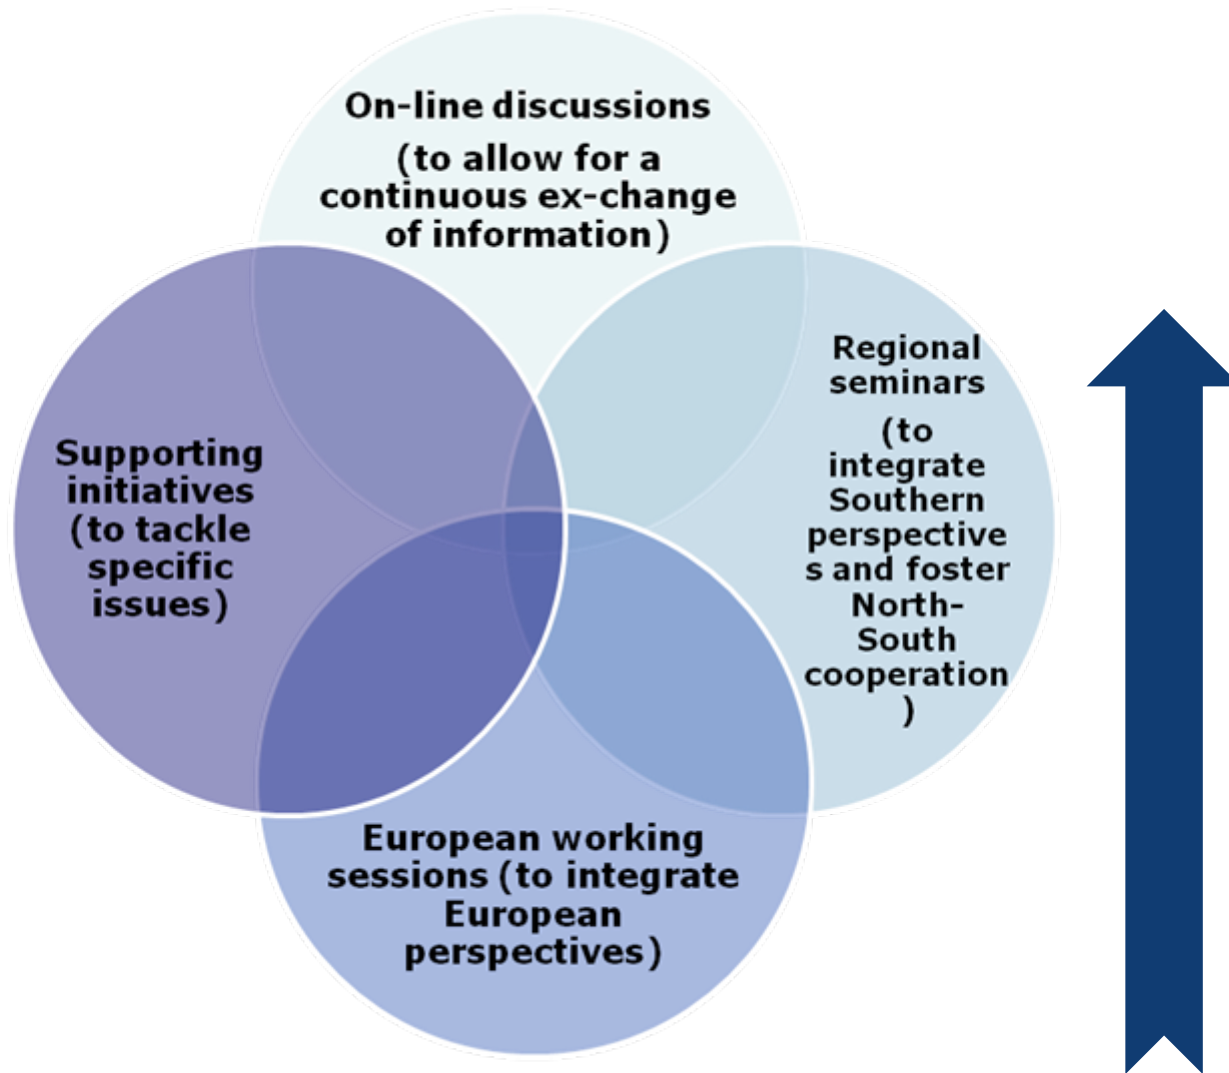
On-line discussions

(to allow for a continuous ex-change of information)

Supporting initiatives (to tackle specific issues)

Regional seminars

(to integrate Southern perspectives and foster North-South cooperation)

European working sessions (to integrate European perspectives)